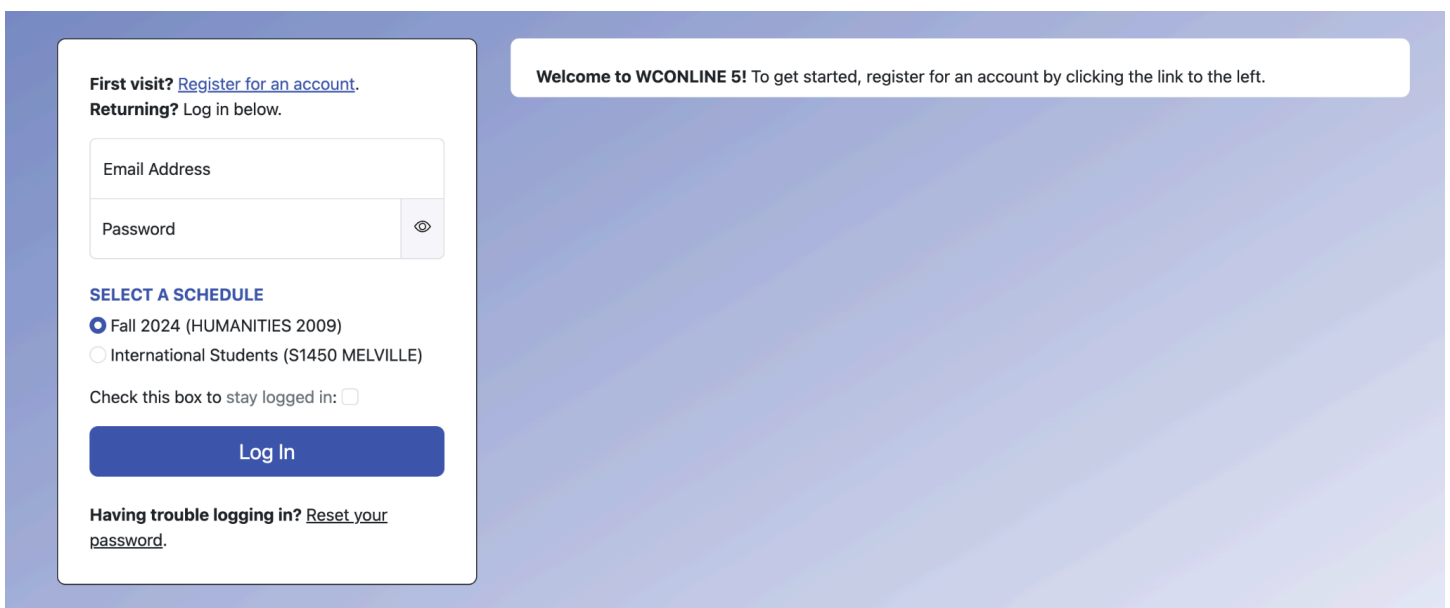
First visit? Register for an account.
Returning? Log in below.

Email Address

Password

SELECT A SCHEDULE
Fall 2024 (HUMANITIES 2009)
International Students (S1450 MELVILLE)

Check this box to stay logged in:

Log In

Having trouble logging in? Reset your password.

Welcome to WCONLINE 5! To get started, register for an account by clicking the link to the left.